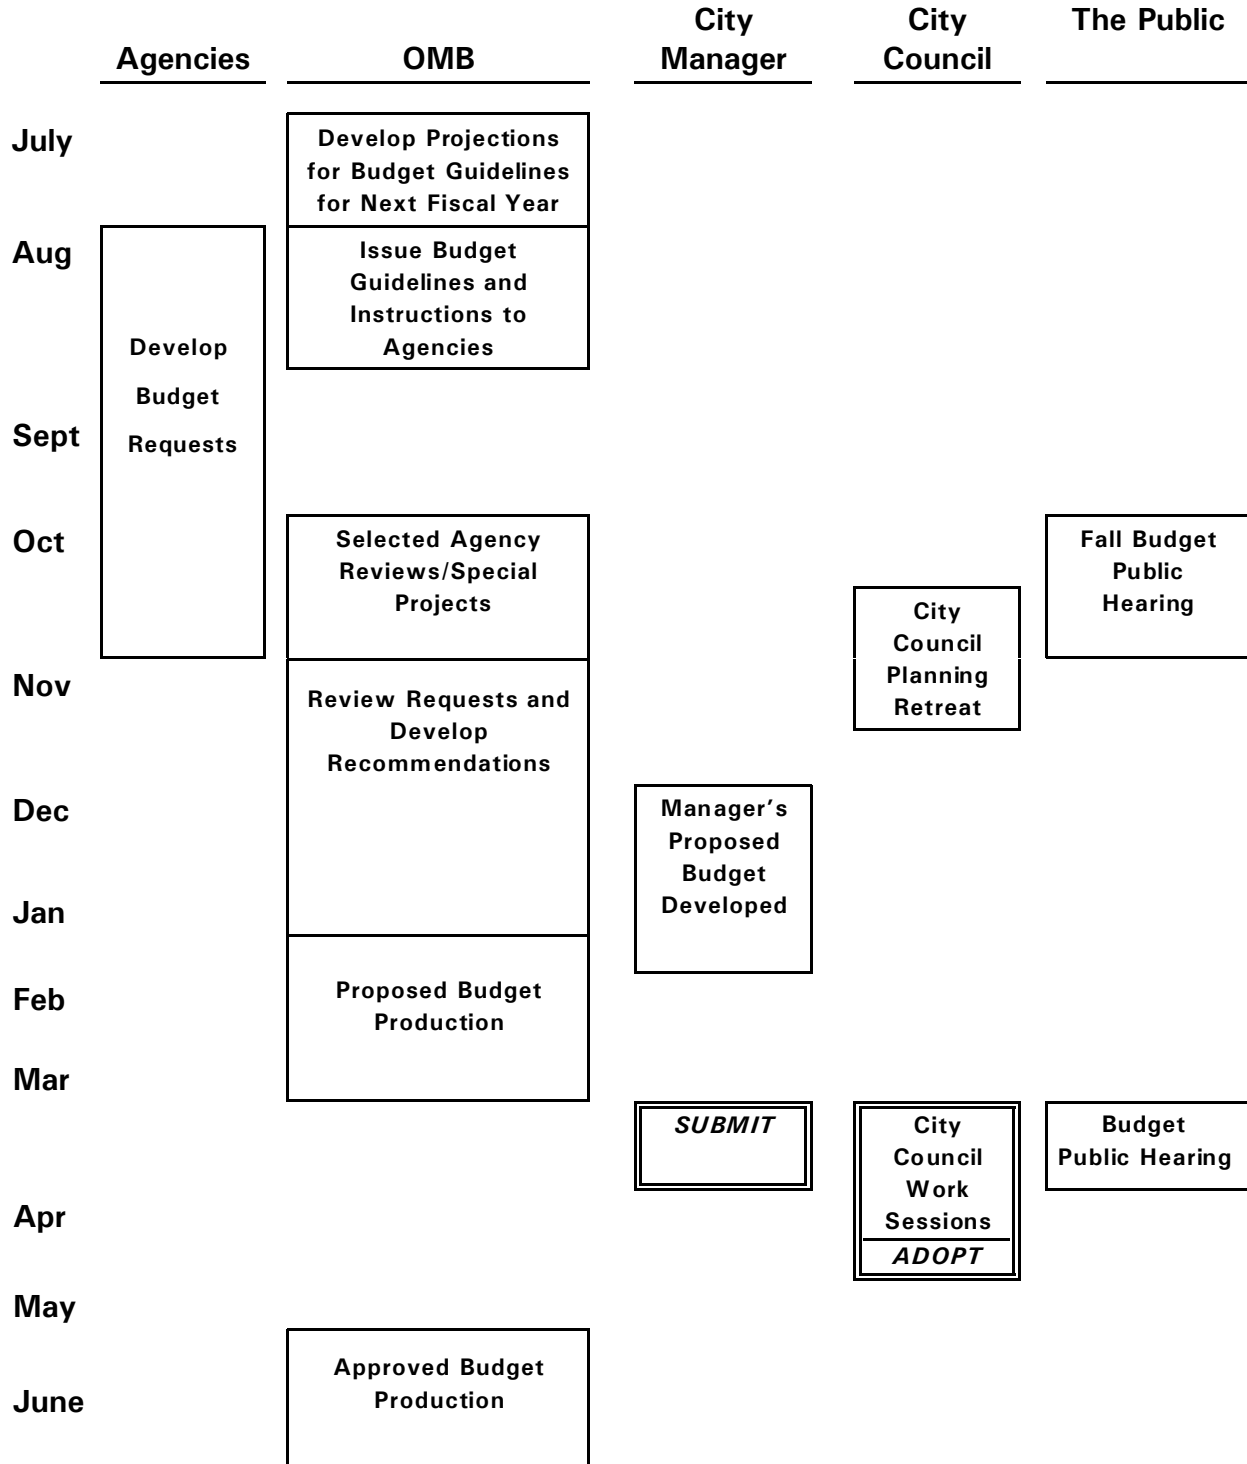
| | Agencies | OMB | City Manager | City Council | The Public |
|---|---|---|---|---|---|
| July | | Develop Projections for Budget Guidelines for Next Fiscal Year | | | |
| Aug | Develop Budget Requests | Issue Budget Guidelines and Instructions to Agencies | | | |
| Sept | | | | | |
| Oct | | Selected Agency Reviews/Special Projects | | City Council Planning Retreat | Fall Budget Public Hearing |
| Nov | | Review Requests and Develop Recommendations | | | |
| Dec | | | Manager's Proposed Budget Developed | | |
| Jan | | | | | |
| Feb | | Proposed Budget Production | | | |
| Mar | | | SUBMIT | City Council Work Sessions ADOPT | Budget Public Hearing |
| Apr | | | | | |
| May | | | | | |
| June | | Approved Budget Production | | | |